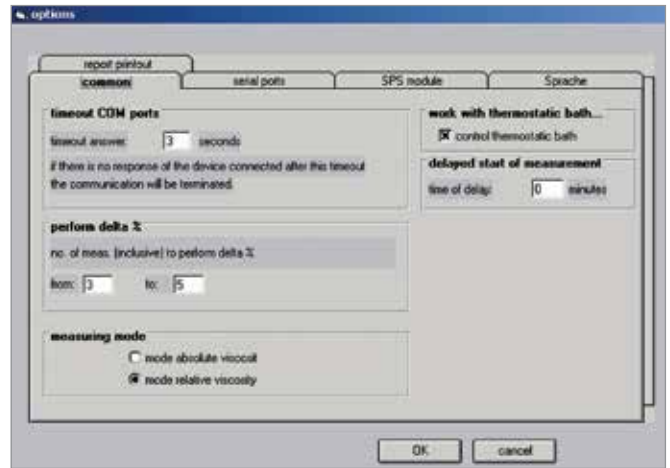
options

report printout

common

serial ports

SPS module

Sprache

timeout COM ports

timeout answer: 3 seconds

if there is no response of the device connected after this timeout the communication will be terminated.

perform delta %

no. of meas. (inclusive) to perform delta %

from: 3 to: 5

measuring mode

mode absolute viscosit

mode relative viscosity

work with thermostatic bath...

control thermostatic bath

delayed start of measurement

time of delay: 0 minutes

OK

cancel